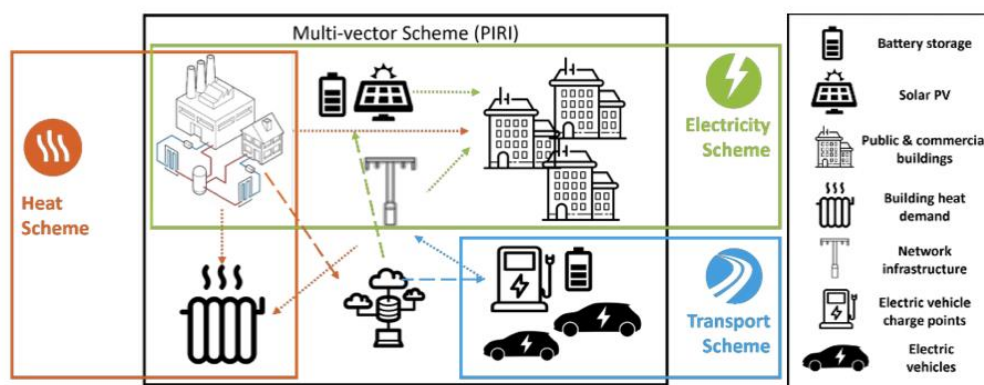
Multi-vector Scheme (PIRI)

Heat Scheme

Electricity Scheme

Transport Scheme

Battery storage

Solar PV

Public & commercia buildings

Building heat demand

Network infrastructure

Electric vehicle charge points

Electric vehicles